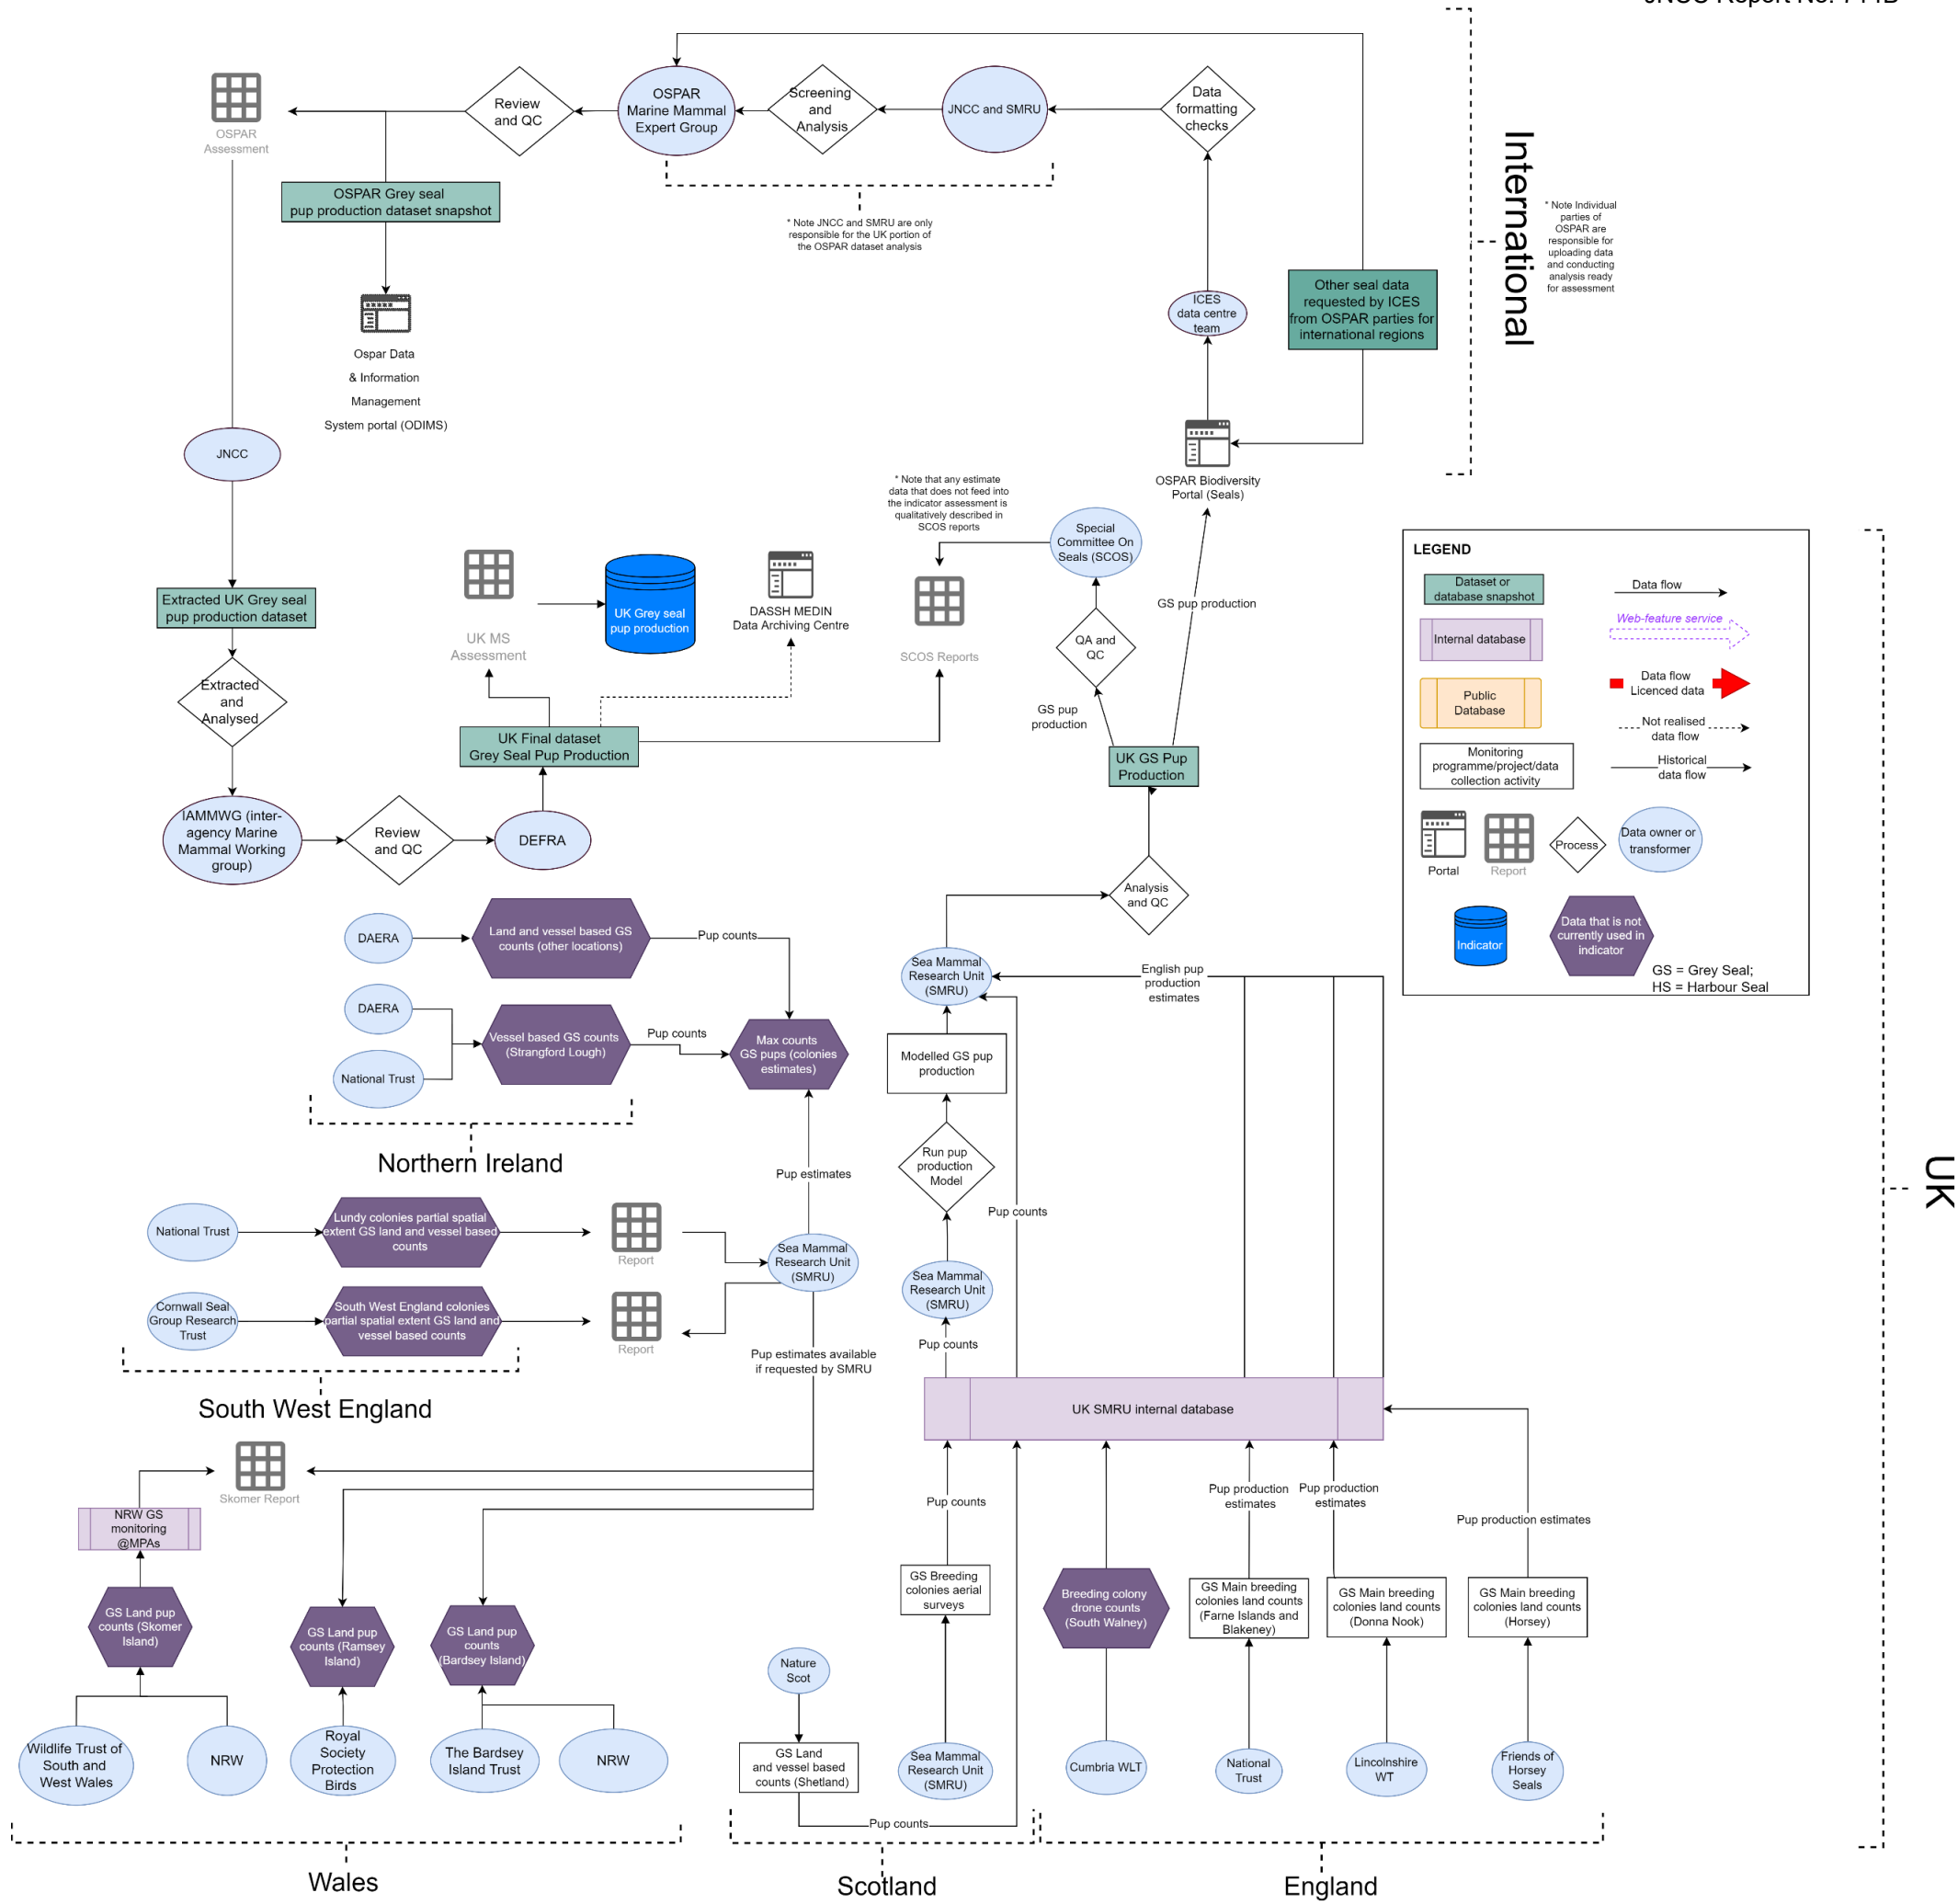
JNCC Report No. 7 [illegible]

International

OSPAR Assessment

Review and QC

OSPAR Marine Mammal Expert Group

Screening and Analysis

JNCC and SMRU

Data formatting checks

OSPAR Grey seal pup production dataset snapshot

* Note JNCC and SMRU are only responsible for the UK portion of the OSPAR dataset analysis

* Note Individual parties of OSPAR are responsible for uploading data and conducting analysis ready for assessment

Ospar Data & Information Management System portal (ODIMS)

ICES data centre team

Other seal data requested by ICES from OSPAR parties for international regions

JNCC

OSPAR Biodiversity Portal (Seals)

* Note that any estimate data that does not feed into the indicator assessment is qualitatively described in SCOS reports

Special Committee On Seals (SCOS)

Extracted UK Grey seal pup production dataset

UK MS Assessment

UK Grey seal pup production

DASSH MEDIN Data Archiving Centre

SCOS Reports

GS pup production

QA and QC

Extracted and Analysed

GS pup production

UK Final dataset Grey Seal Pup Production

UK GS Pup Production

IAMMWG (inter-agency Marine Mammal Working group)

Review and QC

DEFRA

LEGEND

Dataset or database snapshot

Data flow

Internal database

Web-feature service

Public Database

Data flow Licenced data

Not realised data flow

Monitoring programme/project/data collection activity

Historical data flow

Portal

Report

Process

Data owner or transformer

Indicator

Data that is not currently used in indicator

GS = Grey Seal;
HS = Harbour Seal

Analysis and QC

DAERA

Land and vessel based GS counts (other locations)

Pup counts

Sea Mammal Research Unit (SMRU)

English pup production estimates

DAERA

Vessel based GS counts (Strangford Lough)

Pup counts

Max counts GS pups (colonies estimates)

Modelled GS pup production

National Trust

Northern Ireland

Run pup production Model

Pup estimates

Pup counts

National Trust

Lundy colonies partial spatial extent GS land and vessel based counts

Report

Sea Mammal Research Unit (SMRU)

Sea Mammal Research Unit (SMRU)

Cornwall Seal Group Research Trust

South West England colonies partial spatial extent GS land and vessel based counts

Report

Pup counts

Pup estimates available if requested by SMRU

South West England

UK SMRU internal database

UK

Skomer Report

NRW GS monitoring @MPAs

Pup counts

Pup production estimates

Pup production estimates

Pup production estimates

GS Land pup counts (Skomer Island)

GS Land pup counts (Ramsey Island)

GS Land pup counts (Bardsey Island)

GS Breeding colonies aerial surveys

Breeding colony drone counts (South Walney)

GS Main breeding colonies land counts (Farne Islands and Blakeney)

GS Main breeding colonies land counts (Donna Nook)

GS Main breeding colonies land counts (Horsey)

Nature Scot

GS Land and vessel based counts (Shetland)

Wildlife Trust of South and West Wales

NRW

Royal Society Protection Birds

The Bardsey Island Trust

NRW

Sea Mammal Research Unit (SMRU)

Cumbria WLT

National Trust

Lincolnshire WT

Friends of Horsey Seals

Pup counts

Wales

Scotland

England